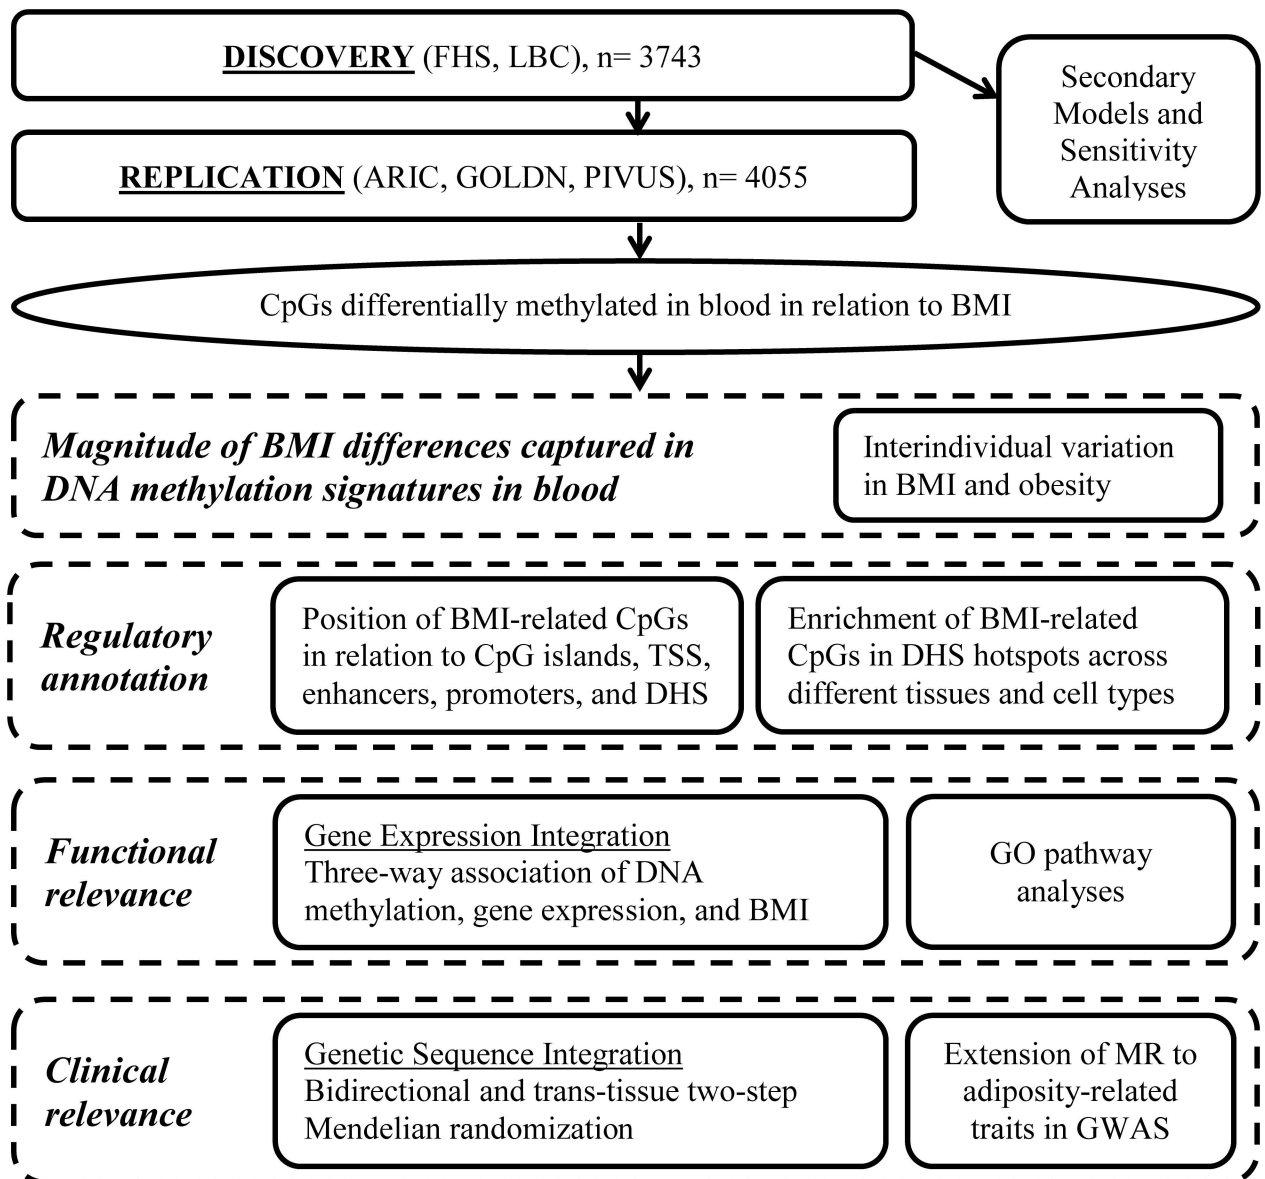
DISCOVERY (FHS, LBC), n= 3743

Secondary Models and Sensitivity Analyses

REPLICATION (ARIC, GOLDN, PIVUS), n= 4055

CpGs differentially methylated in blood in relation to BMI

Magnitude of BMI differences captured in DNA methylation signatures in blood

Interindividual variation in BMI and obesity

Regulatory annotation

Position of BMI-related CpGs in relation to CpG islands, TSS, enhancers, promoters, and DHS

Enrichment of BMI-related CpGs in DHS hotspots across different tissues and cell types

Functional relevance

Gene Expression Integration
Three-way association of DNA methylation, gene expression, and BMI

GO pathway analyses

Clinical relevance

Genetic Sequence Integration
Bidirectional and trans-tissue two-step Mendelian randomization

Extension of MR to adiposity-related traits in GWAS